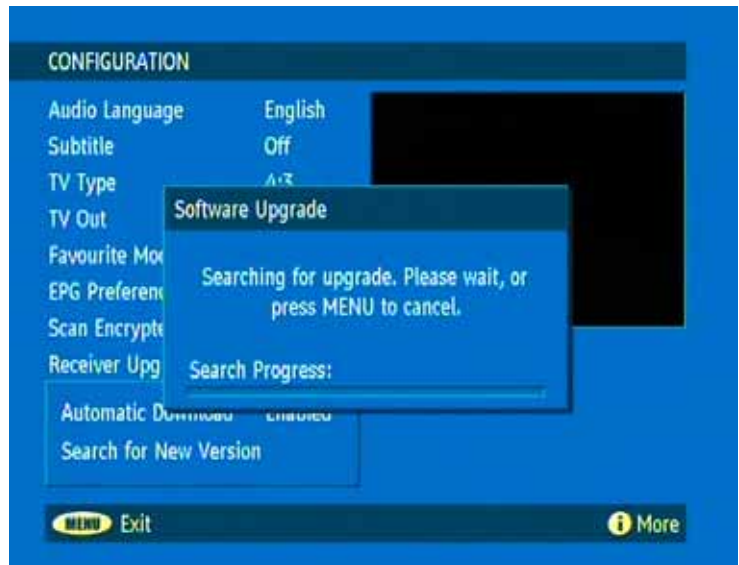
CONFIGURATION

Audio Language English
Subtitle Off
TV Type 4:3
TV Out
Favourite Mo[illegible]
EPG Preferen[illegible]
Scan Encrypte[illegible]
Receiver Upg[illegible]

Automatic D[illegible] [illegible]
Search for New Version

Software Upgrade

Searching for upgrade. Please wait, or press MENU to cancel.

Search Progress:

MENU Exit

i More